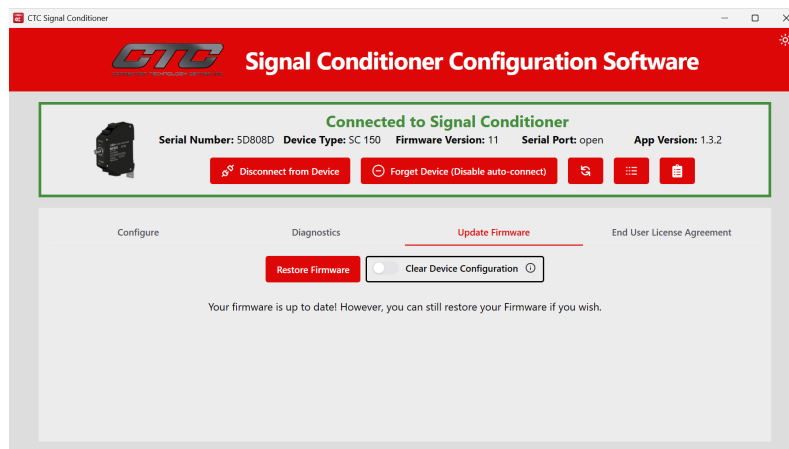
CTC Signal Conditioner

CTC
CONNECTION TECHNOLOGY CENTER

Signal Conditioner Configuration Software

Connected to Signal Conditioner

Serial Number: 5D808D Device Type: SC 150 Firmware Version: 11 Serial Port: open App Version: 1.3.2

Disconnect from Device

Forget Device (Disable auto-connect)

Configure

Diagnostics

Update Firmware

End User License Agreement

Restore Firmware

Clear Device Configuration

Your firmware is up to date! However, you can still restore your Firmware if you wish.